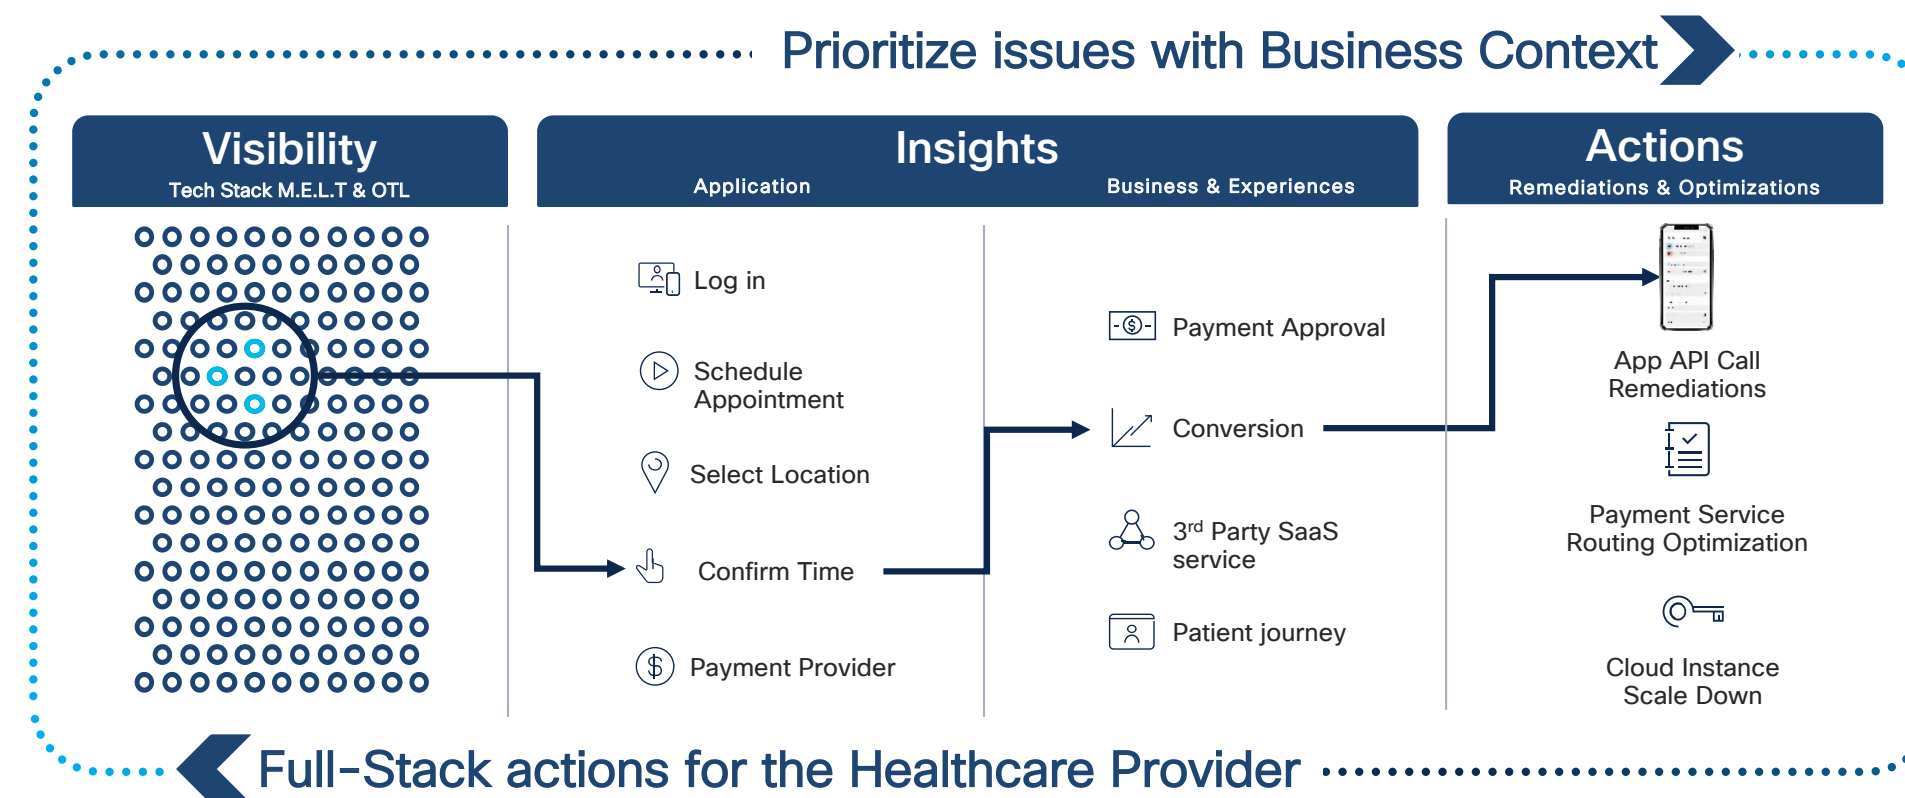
Prioritize issues with Business Context

Visibility
Tech Stack M.E.L.T & OTL

Insights
Application
Business & Experiences

Actions
Remediations & Optimizations

Log in

Schedule Appointment

Select Location

Confirm Time

Payment Provider

Payment Approval

Conversion

3$^{rd}$ Party SaaS service

Patient journey

App API Call Remediations

Payment Service Routing Optimization

Cloud Instance Scale Down

Full-Stack actions for the Healthcare Provider